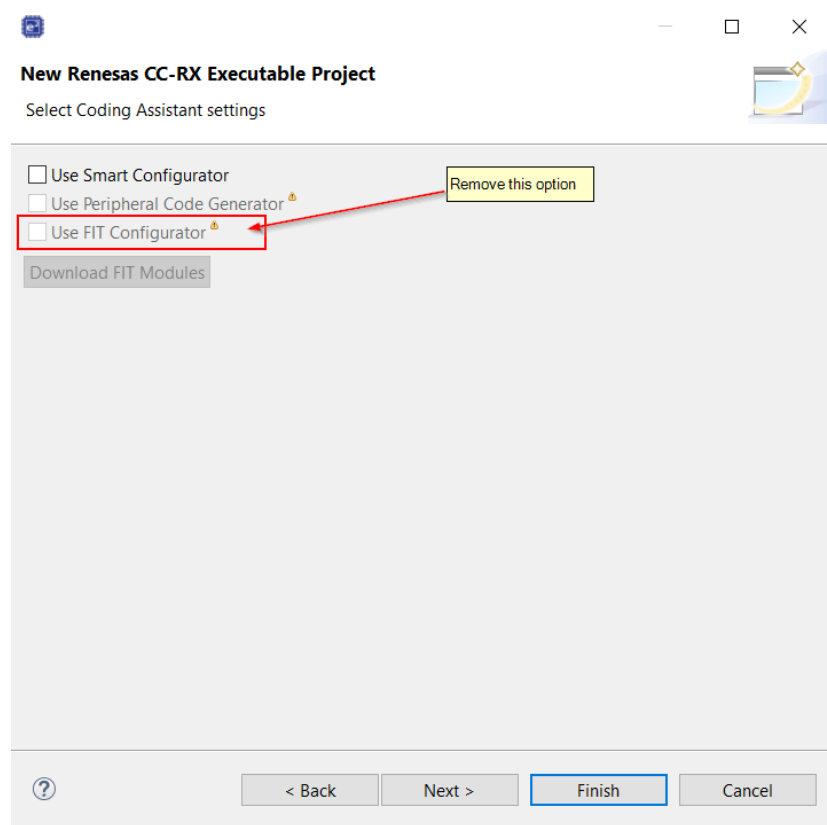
New Renesas CC-RX Executable Project

Select Coding Assistant settings

Use Smart Configurator

Use Peripheral Code Generator

Use FIT Configurator

Remove this option

Download FIT Modules

?

< Back

Next >

Finish

Cancel